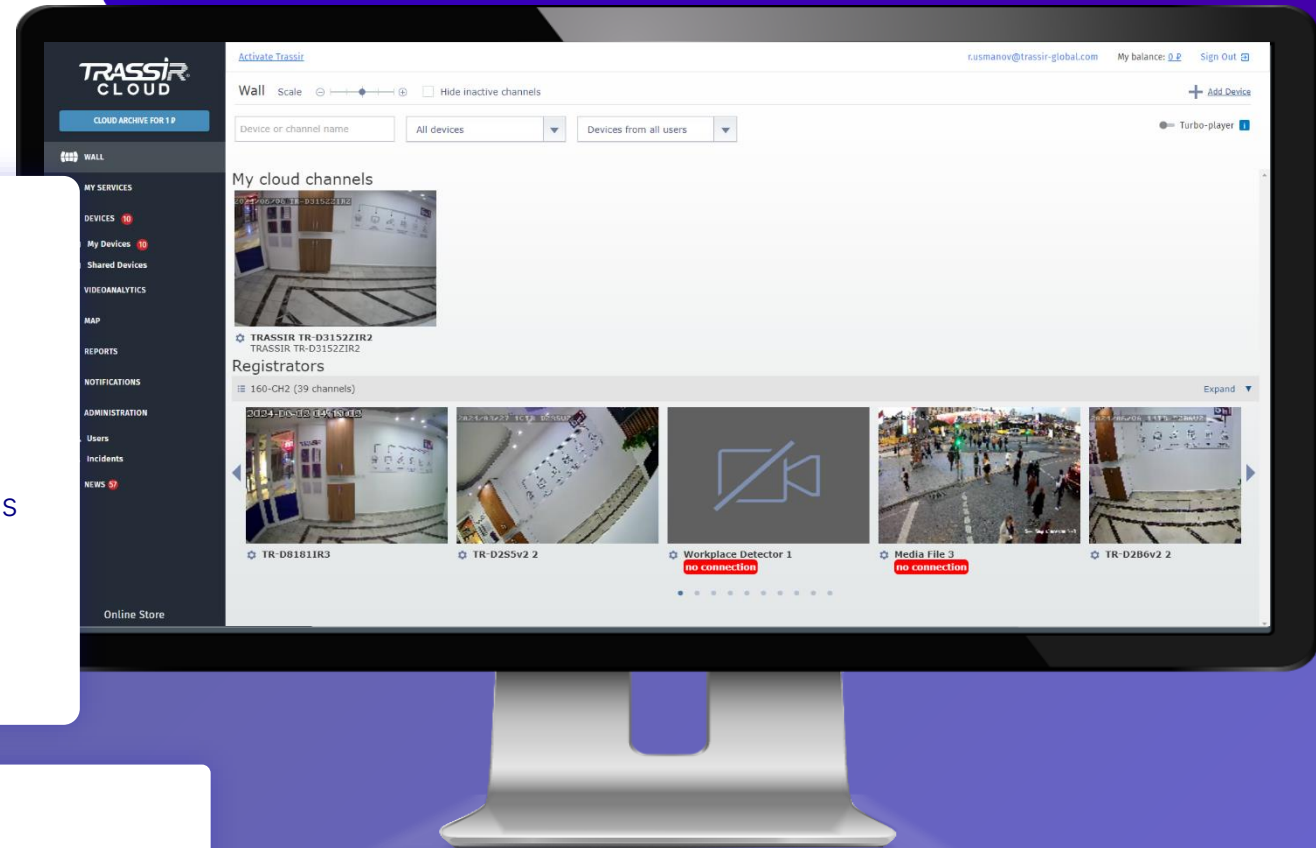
TRASSIR CLOUD

CLOUD ARCHIVE FOR 1 ₽

WALL

MY SERVICES

DEVICES 10

My Devices 10

Shared Devices

VIDEOANALYTICS

MAP

REPORTS

NOTIFICATIONS

ADMINISTRATION

Users

Incidents

NEWS 57

Online Store

S

Activate Trassir

r.usmanov@trassir-global.com My balance: 0 ₽ Sign Out

Wall Scale Hide inactive channels

Add Device

Device or channel name All devices Devices from all users Turbo-player

My cloud channels

TRASSIR TR-D3152ZIR2
TRASSIR TR-D3152ZIR2

Registrators

160-CH2 (39 channels) Expand

TR-D8181IR3

TR-D2S5v2 2

Workplace Detector 1
no connection

Media File 3
no connection

TR-D2B6v2 2